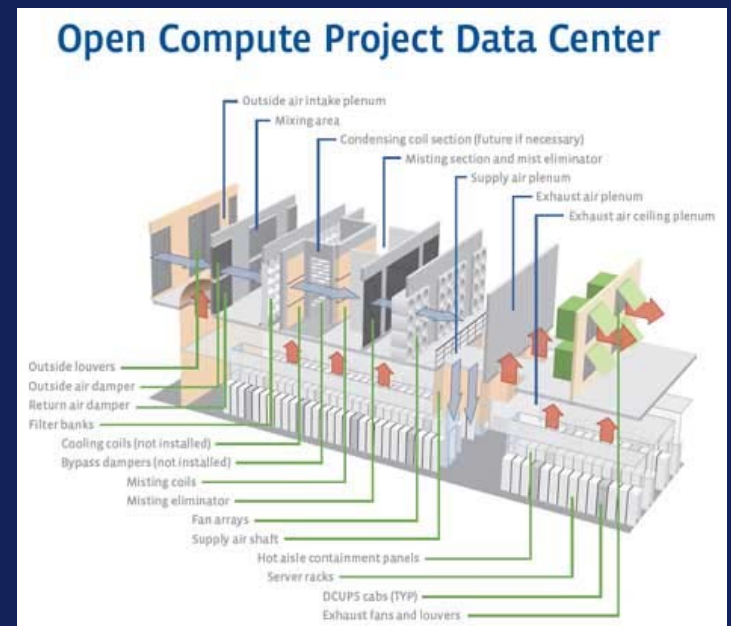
Open Compute Project Data Center

Outside air intake plenum
Mixing area
Condensing coil section (future if necessary)
Misting section and mist eliminator
Supply air plenum
Exhaust air plenum
Exhaust air ceiling plenum

Outside louvers
Outside air damper
Return air damper
Filter banks
Cooling coils (not installed)
Bypass dampers (not installed)
Misting coils
Misting eliminator
Fan arrays
Supply air shaft
Hot aisle containment panels
Server racks
DCUPS cabs (TYP)
Exhaust fans and louvers